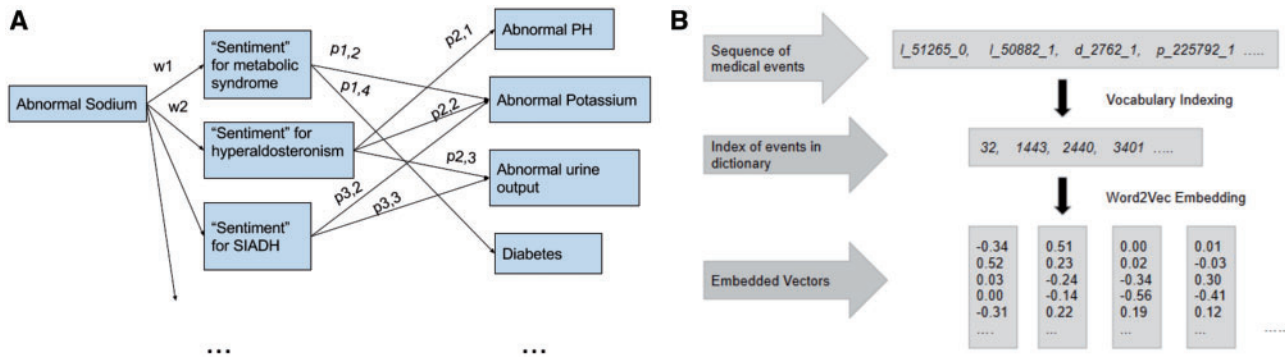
A

Abnormal Sodium

w1

w2

"Sentiment" for metabolic syndrome

"Sentiment" for hyperaldosteronism

"Sentiment" for SIADH

p1,2

p1,4

p2,1

p2,2

p2,3

p3,2

p3,3

Abnormal PH

Abnormal Potassium

Abnormal urine output

Diabetes

...

...

B

Sequence of medical events

l_51265_0, l_50882_1, d_2762_1, p_225792_1 .....

Vocabulary Indexing

Index of events in dictionary

32, 1443, 2440, 3401 .....

Word2Vec Embedding

Embedded Vectors

| -0.34 | 0.51 | 0.00 | 0.01 |
|---|---|---|---|
| 0.52 | 0.23 | 0.02 | -0.03 |
| 0.03 | -0.24 | -0.34 | 0.30 |
| 0.00 | -0.14 | -0.56 | -0.41 |
| -0.31 | 0.22 | 0.19 | 0.12 |
| .... | ... | ... | ... |

.....